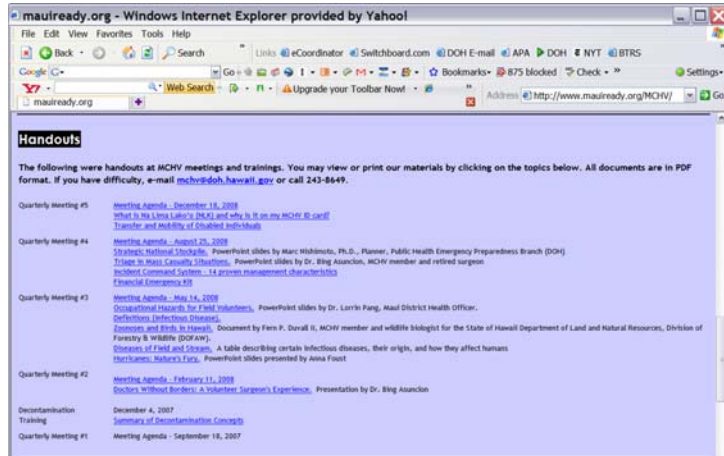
mauiready.org - Windows Internet Explorer provided by Yahoo!

File Edit View Favorites Tools Help

Back Search Links eCoordinator Switchboard.com DOH E-mail APA DOH NYT BTRS

Google G- Go Bookmarks 875 blocked Check Settings

Y! Web Search Upgrade your Toolbar Now! Address http://www.mauiready.org/MCHV/ Go

mauiready.org

Handouts

The following were handouts at MCHV meetings and trainings. You may view or print our materials by clicking on the topics below. All documents are in PDF format. If you have difficulty, e-mail mchv@doh.hawaii.gov or call 243-8649.

Quarterly Meeting #5
Meeting Agenda - December 18, 2008
What is Na Lima Lako'o (NLK) and why is it on my MCHV ID card?
Transfer and Mobility of Disabled Individuals

Quarterly Meeting #4
Meeting Agenda - August 25, 2008
Strategic National Stockpile. PowerPoint slides by Marc Nishimoto, Ph.D., Planner, Public Health Emergency Preparedness Branch (DOH)
Triage in Mass Casualty Situations. PowerPoint slides by Dr. Bing Asuncion, MCHV member and retired surgeon
Incident Command System - 14 proven management characteristics
Financial Emergency Kit

Quarterly Meeting #3
Meeting Agenda - May 14, 2008
Occupational Hazards for Field Volunteers. PowerPoint slides by Dr. Lorrin Pang, Maui District Health Officer.
Definitions (Infectious Disease).
Zoonoses and Birds in Hawaii. Document by Fern P. Duvall II, MCHV member and wildlife biologist for the State of Hawaii Department of Land and Natural Resources, Division of Forestry & Wildlife (DOFAW).
Diseases of Field and Stream. A table describing certain infectious diseases, their origin, and how they affect humans
Hurricanes: Nature's Fury. PowerPoint slides presented by Anna Foust

Quarterly Meeting #2
Meeting Agenda - February 11, 2008
Doctors Without Borders: A Volunteer Surgeon's Experience. Presentation by Dr. Bing Asuncion

Decontamination Training
December 4, 2007
Summary of Decontamination Concepts

Quarterly Meeting #1
Meeting Agenda - September 18, 2007